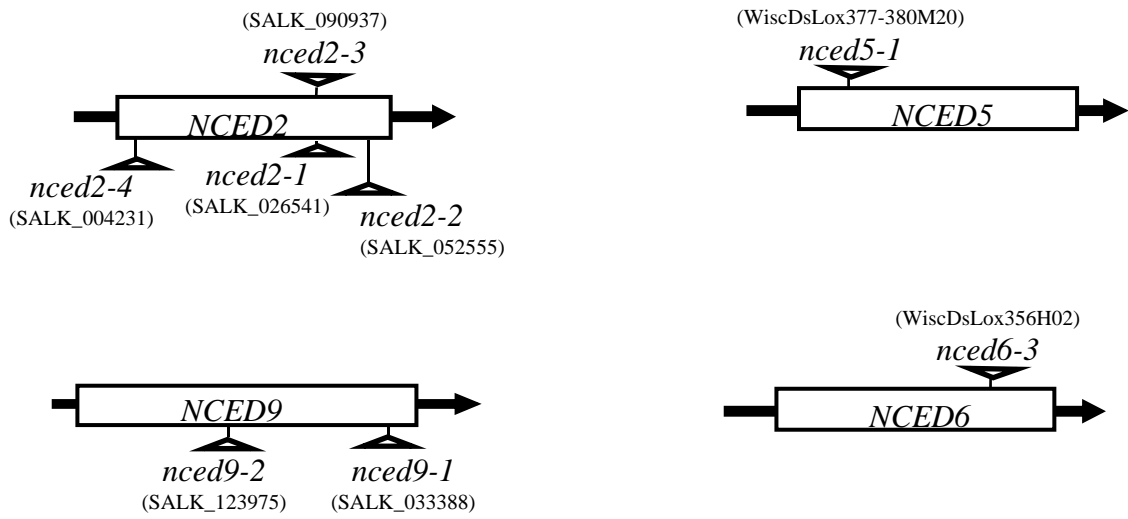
(SALK_090937)
nced2-3
NCED2
nced2-4
(SALK_004231)
nced2-1
(SALK_026541)
nced2-2
(SALK_052555)

(WiscDsLox377-380M20)
nced5-1
NCED5

NCED9
nced9-2
(SALK_123975)
nced9-1
(SALK_033388)

(WiscDsLox356H02)
nced6-3
NCED6